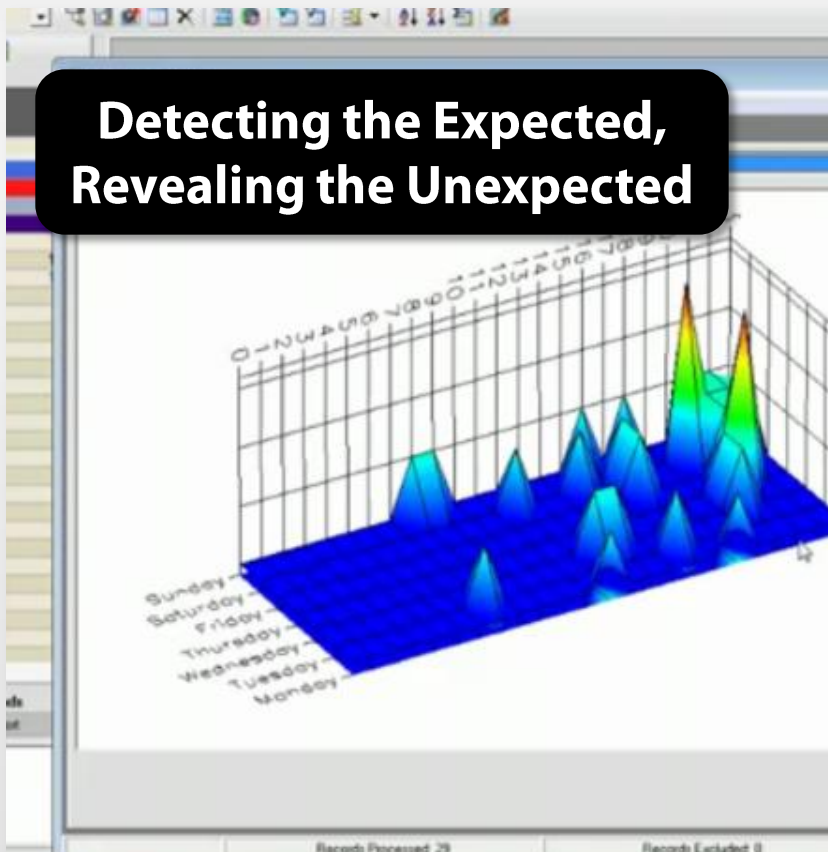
Detecting the Expected,
Revealing the Unexpected

0 1 2 3 4 5 6 7 8 9 10 11 12 13 14 15 16 17 18 19

Sunday
Saturday
Friday
Thursday
Wednesday
Tuesday
Monday

Records Processed: 29
Records Excluded: 0